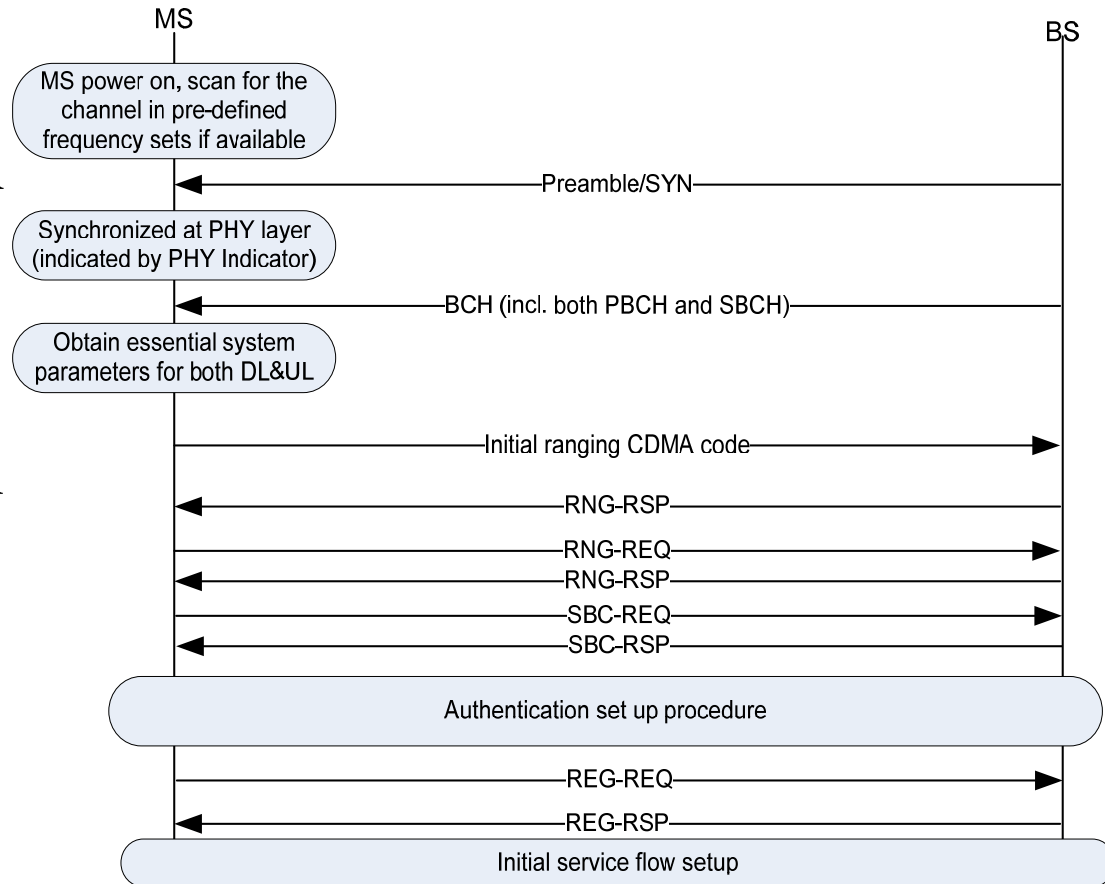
MS

BS

MS power on, scan for the channel in pre-defined frequency sets if available

Preamble/SYN

Synchronized at PHY layer (indicated by PHY Indicator)

BCH (incl. both PBCH and SBCH)

Obtain essential system parameters for both DL&UL

Initial ranging CDMA code

RNG-RSP

RNG-REQ

RNG-RSP

SBC-REQ

SBC-RSP

Authentication set up procedure

REG-REQ

REG-RSP

Initial service flow setup